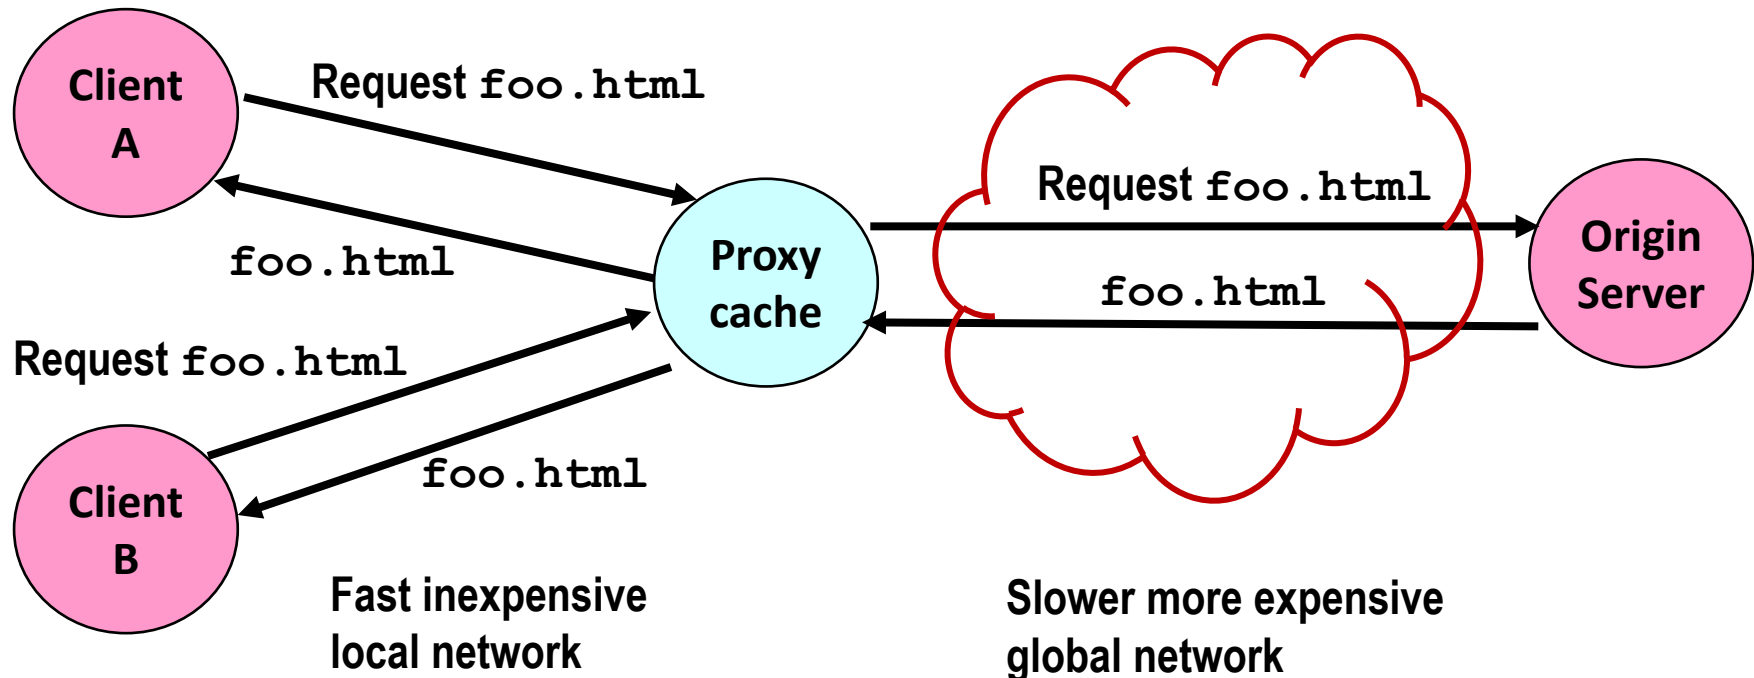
Client A

Request foo.html

foo.html

Request foo.html

Client B

foo.html

Proxy cache

Request foo.html

foo.html

Origin Server

Fast inexpensive local network

Slower more expensive global network